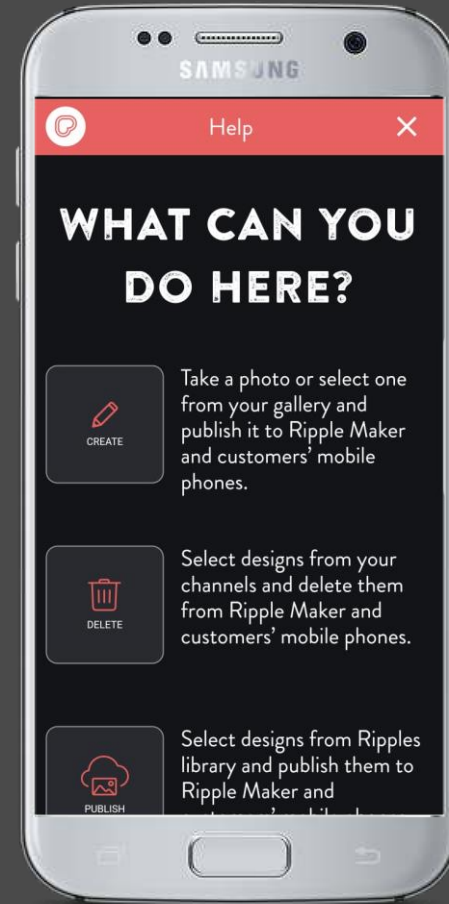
SAMSUNG

Help

WHAT CAN YOU DO HERE?

CREATE

Take a photo or select one from your gallery and publish it to Ripple Maker and customers' mobile phones.

DELETE

Select designs from your channels and delete them from Ripple Maker and customers' mobile phones.

PUBLISH

Select designs from Ripples library and publish them to Ripple Maker and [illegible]